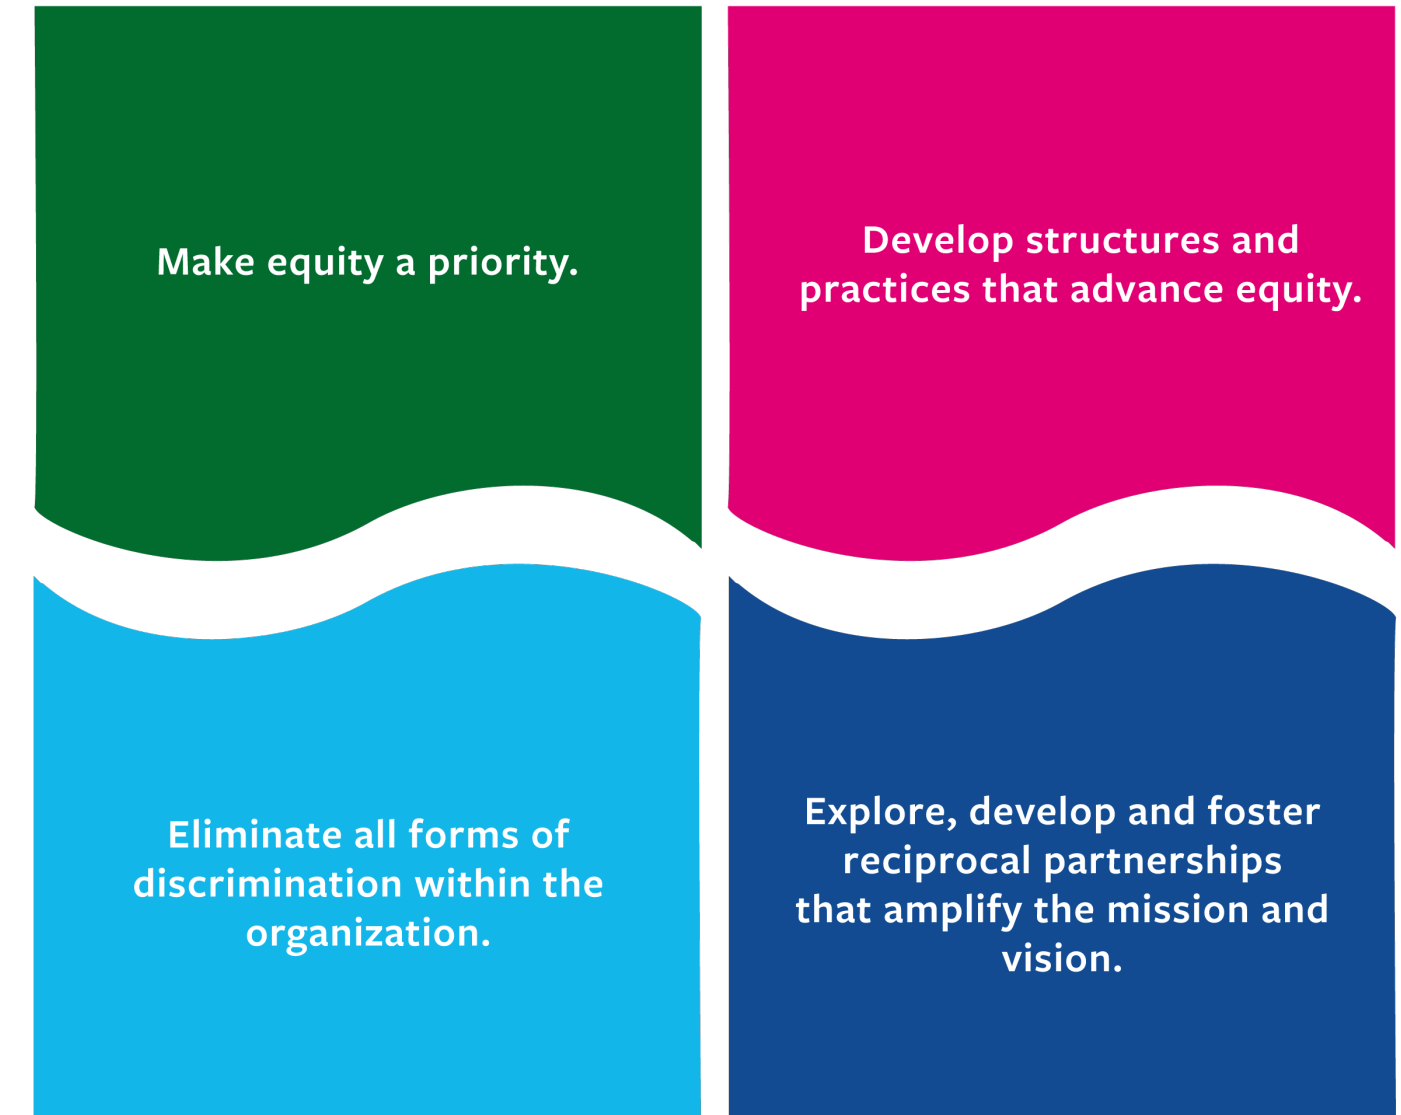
Make equity a priority.

Develop structures and practices that advance equity.

Eliminate all forms of discrimination within the organization.

Explore, develop and foster reciprocal partnerships that amplify the mission and vision.